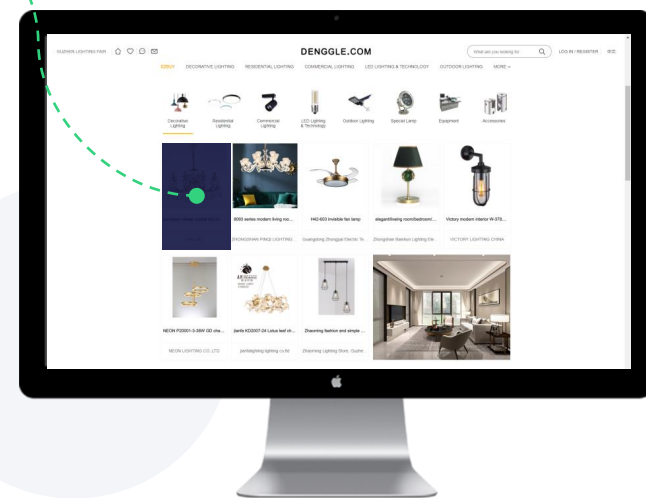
GUZHEN LIGHTING FAIR

DENGGLE.COM

What are you looking for

LOG IN / REGISTER

DEBUT DECORATIVE LIGHTING RESIDENTIAL LIGHTING COMMERCIAL LIGHTING LED LIGHTING & TECHNOLOGY OUTDOOR LIGHTING MORE

Decorative Lighting

Residential Lighting

Commercial Lighting

LED Lighting & Technology

Outdoor Lighting

Special Lamp

Equipment

Accessories

8003 series modern living roo...

ZHONGSHAN PINQI LIGHTING...

1442-603 invisible fan lamp

Guangdong Zhongqiu Electric Te...

elegant/living room/bedroom/...

Zhongshan Baekkan Lighting Ele...

Victory modern interior W-378...

VICTORY LIGHTING CHINA

NEON P20001-5-38W GD cha...

NEON LIGHTING CO.,LTD

jianfa KD2007-24 Lotus leaf ch...

jianfalighting lighting co.ltd

Zhaoming fashion and simple ...

Zhaoming Lighting Store, Guzhe...